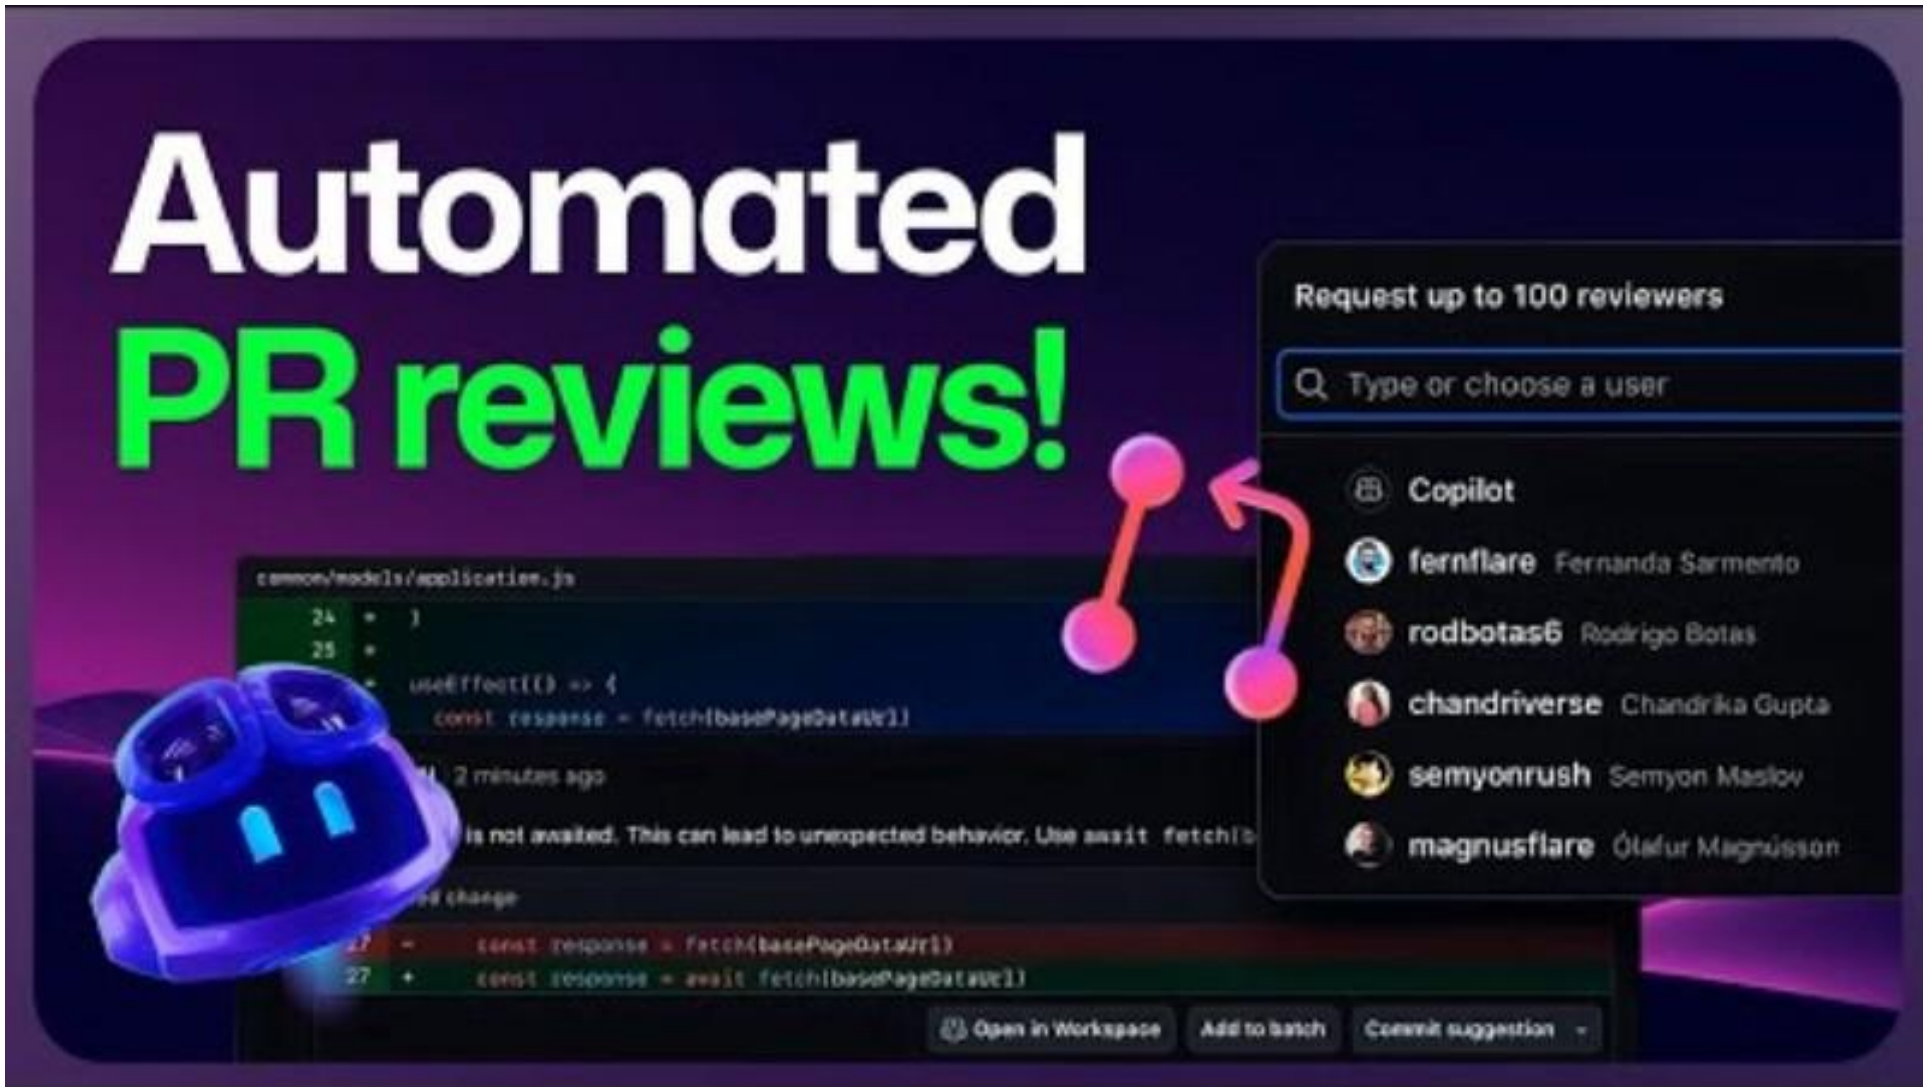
Automated
PR reviews!

common/models/application.js
24 + }
25 +
+ useEffect(() => {
const response = fetch(basePageDataUrl)

2 minutes ago

is not awaited. This can lead to unexpected behavior. Use await fetch(b

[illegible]d change
27 - const response = fetch(basePageDataUrl)
27 + const response = await fetch(basePageDataUrl)

Open in Workspace Add to batch Commit suggestion

Request up to 100 reviewers
Type or choose a user
Copilot
fernflare Fernanda Sarmento
rodbotas6 Rodrigo Botas
chandriverse Chandrika Gupta
semyonrush Semyon Maslov
magnusflare Ólafur Magnússon